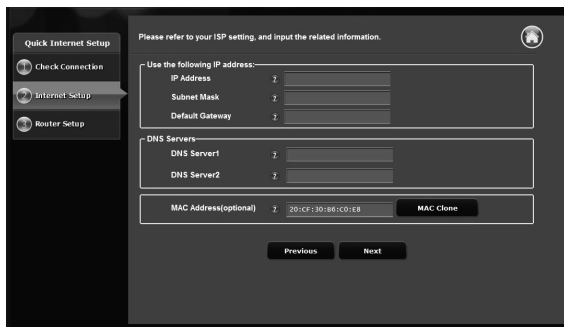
Quick Internet Setup

1 Check Connection

2 Internet Setup

3 Router Setup

Please refer to your ISP setting, and input the related information.

Use the following IP address:

IP Address ?

Subnet Mask ?

Default Gateway ?

DNS Servers

DNS Server1 ?

DNS Server2 ?

MAC Address(optional) ? 20:CF:30:86:C0:E8 MAC Clone

Previous Next